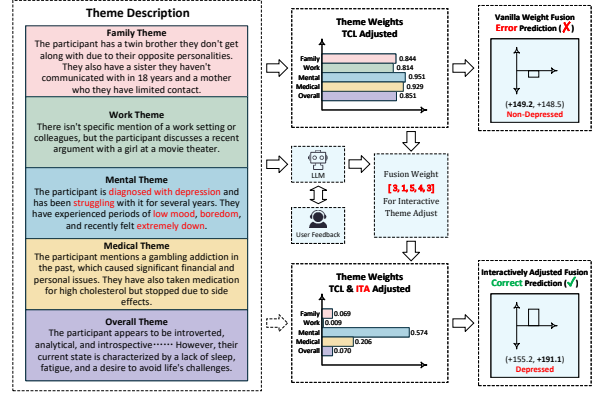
Theme Description

Family Theme
The participant has a twin brother they don't get along with due to their opposite personalities. They also have a sister they haven't communicated with in 18 years and a mother who they have limited contact.

Work Theme
There isn't specific mention of a work setting or colleagues, but the participant discusses a recent argument with a girl at a movie theater.

Mental Theme
The participant is diagnosed with depression and has been struggling with it for several years. They have experienced periods of low mood, boredom, and recently felt extremely down.

Medical Theme
The participant mentions a gambling addiction in the past, which caused significant financial and personal issues. They have also taken medication for high cholesterol but stopped due to side effects.

Overall Theme
The participant appears to be introverted, analytical, and introspective······ However, their current state is characterized by a lack of sleep, fatigue, and a desire to avoid life's challenges.

Theme Weights
TCL Adjusted

Family 0.844
Work 0.814
Mental 0.951
Medical 0.929
Overall 0.851

Vanilla Weight Fusion
Error Prediction (✗)

(+149.2, +148.5)
Non-Depressed

LLM

User Feedback

Fusion Weight
[3, 1, 5, 4, 3]
For Interactive Theme Adjust

Theme Weights
TCL & ITA Adjusted

Family 0.069
Work 0.009
Mental 0.574
Medical 0.206
Overall 0.070

Interactively Adjusted Fusion
Correct Prediction (✓)

(+155.2, +191.1)
Depressed